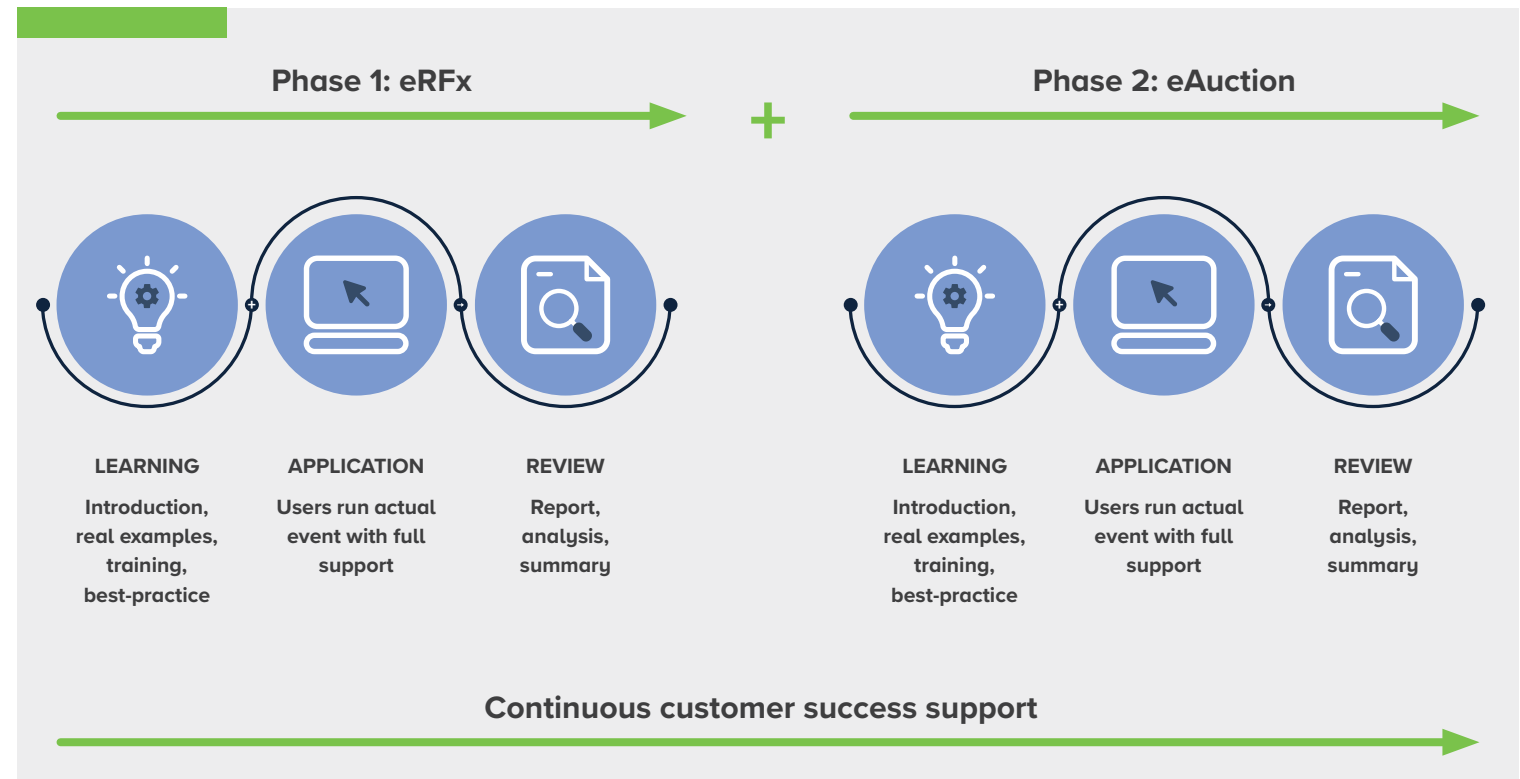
Phase 1: eRFx

+

Phase 2: eAuction

LEARNING

Introduction, real examples, training, best-practice

APPLICATION

Users run actual event with full support

REVIEW

Report, analysis, summary

LEARNING

Introduction, real examples, training, best-practice

APPLICATION

Users run actual event with full support

REVIEW

Report, analysis, summary

Continuous customer success support